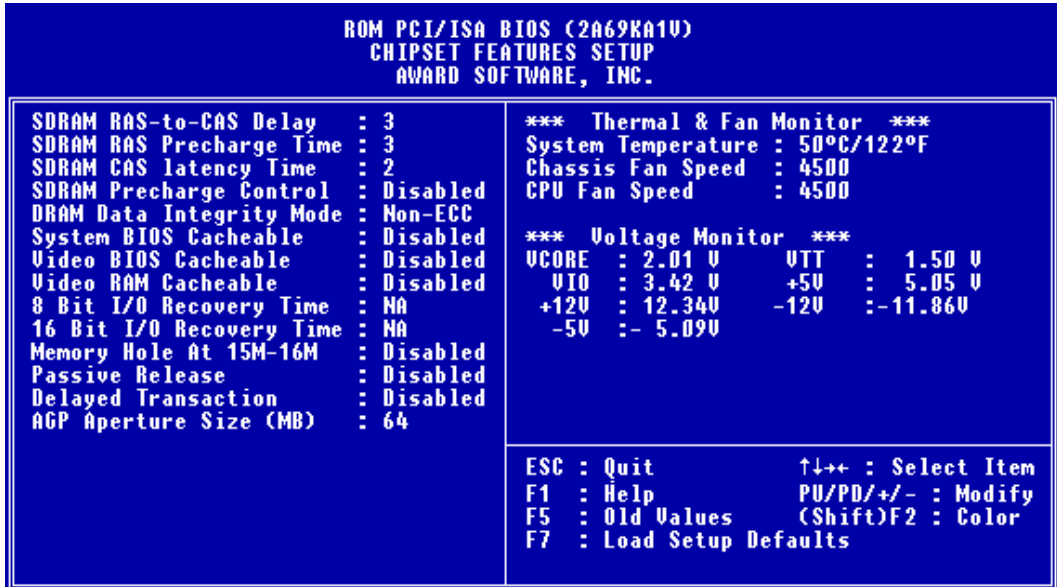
ROM PCI/ISA BIOS (2A69KA1V)
CHIPSET FEATURES SETUP
AWARD SOFTWARE, INC.

SDRAM RAS-to-CAS Delay : 3
SDRAM RAS Precharge Time : 3
SDRAM CAS latency Time : 2
SDRAM Precharge Control : Disabled
DRAM Data Integrity Mode : Non-ECC
System BIOS Cacheable : Disabled
Video BIOS Cacheable : Disabled
Video RAM Cacheable : Disabled
8 Bit I/O Recovery Time : NA
16 Bit I/O Recovery Time : NA
Memory Hole At 15M-16M : Disabled
Passive Release : Disabled
Delayed Transaction : Disabled
AGP Aperture Size (MB) : 64

*** Thermal & Fan Monitor ***
System Temperature : 50°C/122°F
Chassis Fan Speed : 4500
CPU Fan Speed : 4500

*** Voltage Monitor ***
VCORE : 2.01 V VTT : 1.50 V
VIO : 3.42 V +5V : 5.05 V
+12V : 12.34V -12V :-11.86V
-5V :- 5.09V

ESC : Quit ↑↓→← : Select Item
F1 : Help PU/PD/+/- : Modify
F5 : Old Values (Shift)F2 : Color
F7 : Load Setup Defaults